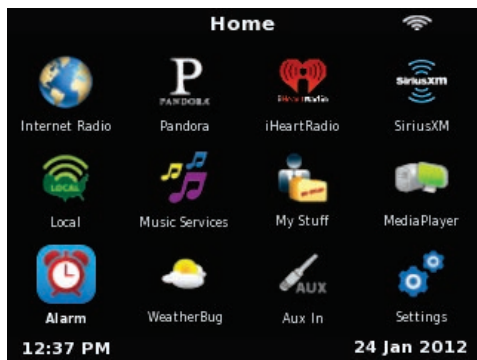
Home

P
PANDORA

iHeartRadio

SiriusXM

Internet Radio

Pandora

iHeartRadio

SiriusXM

LOCAL

Local

Music Services

My Stuff

MediaPlayer

AUX

Alarm

WeatherBug

Aux In

Settings

12:37 PM

24 Jan 2012